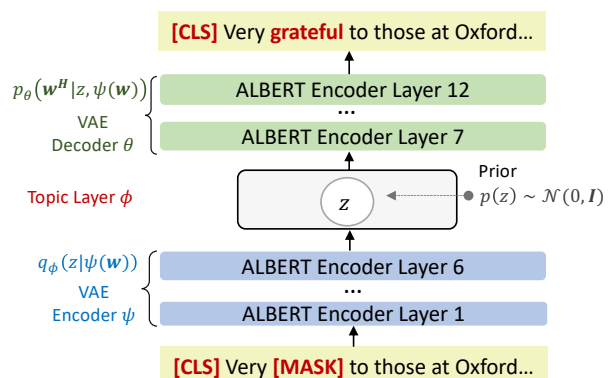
[CLS] Very grateful to those at Oxford…

$p_\theta(\boldsymbol{w^H}|z, \psi(\boldsymbol{w}))$

VAE

Decoder $\theta$

ALBERT Encoder Layer 12

…

ALBERT Encoder Layer 7

Prior

Topic Layer $\phi$

$z$

$p(z) \sim \mathcal{N}(0, \boldsymbol{I})$

$q_\phi(z|\psi(\boldsymbol{w}))$

VAE

Encoder $\psi$

ALBERT Encoder Layer 6

…

ALBERT Encoder Layer 1

[CLS] Very [MASK] to those at Oxford…